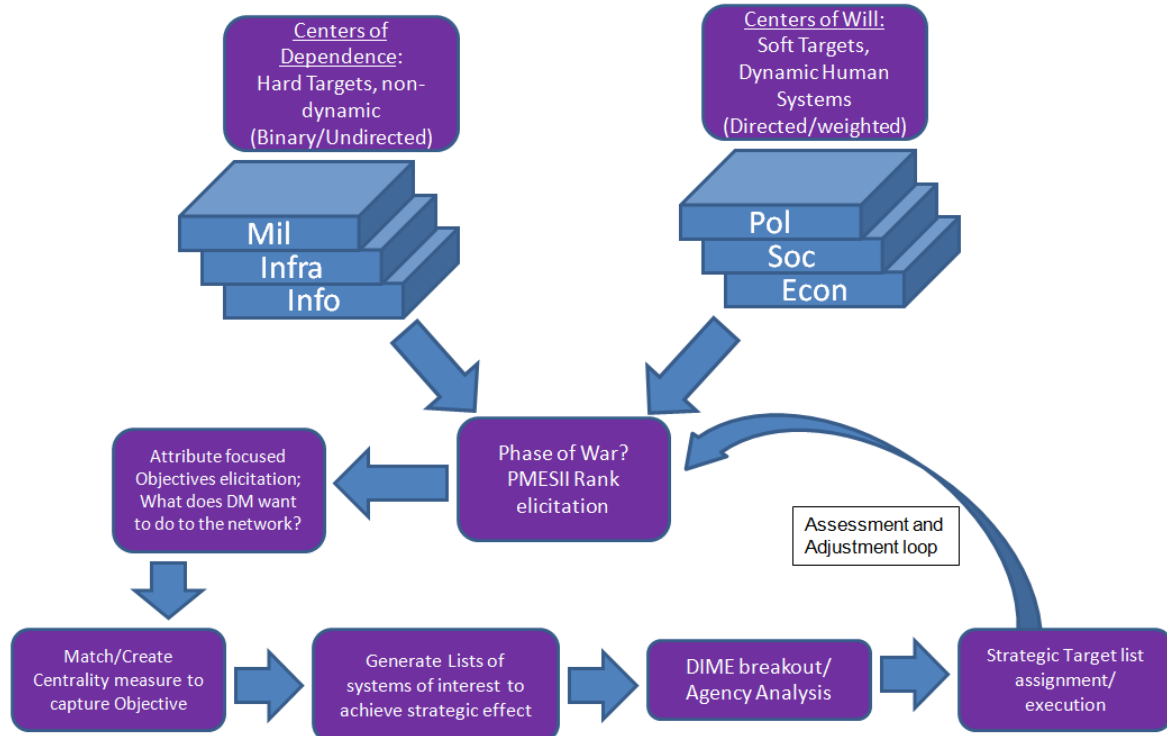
Centers of Dependence: Hard Targets, non-dynamic (Binary/Undirected)

Centers of Will: Soft Targets, Dynamic Human Systems (Directed/weighted)

Mil
Infra
Info

Pol
Soc
Econ

Phase of War? PMESII Rank elicitation

Attribute focused Objectives elicitation; What does DM want to do to the network?

Assessment and Adjustment loop

Match/Create Centrality measure to capture Objective

Generate Lists of systems of interest to achieve strategic effect

DIME breakout/ Agency Analysis

Strategic Target list assignment/ execution